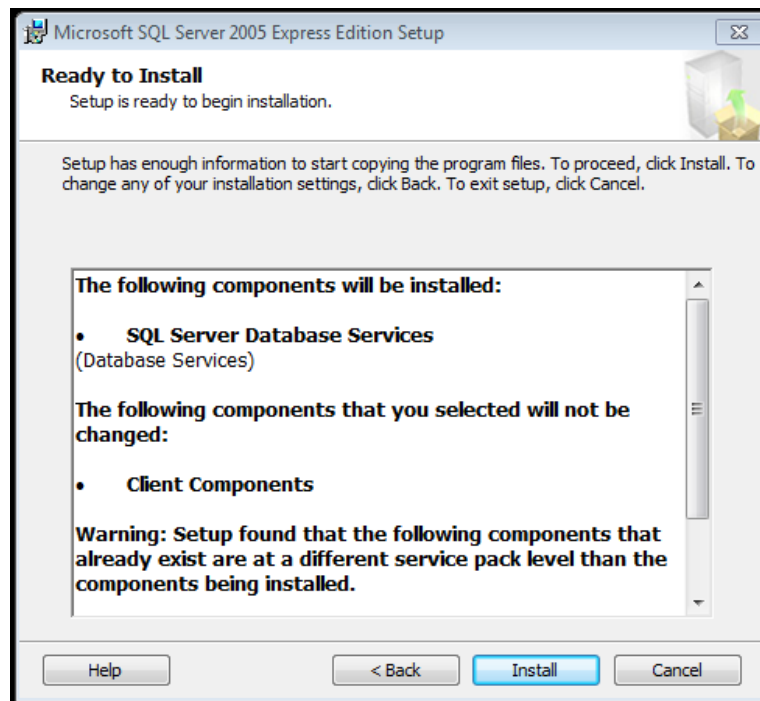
Microsoft SQL Server 2005 Express Edition Setup

Ready to Install
Setup is ready to begin installation.

Setup has enough information to start copying the program files. To proceed, click Install. To change any of your installation settings, click Back. To exit setup, click Cancel.

The following components will be installed:

• SQL Server Database Services
(Database Services)

The following components that you selected will not be changed:

• Client Components

Warning: Setup found that the following components that already exist are at a different service pack level than the components being installed.

Help
< Back
Install
Cancel